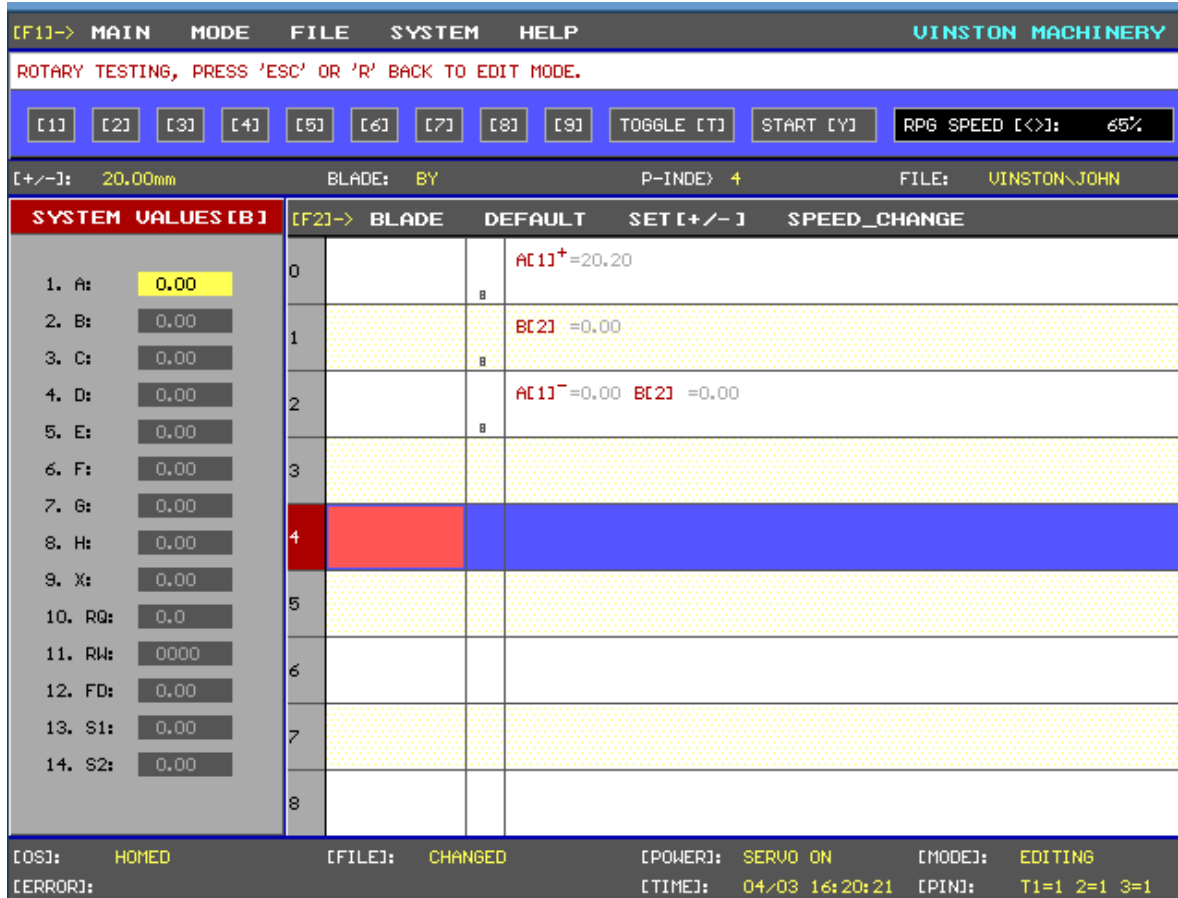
[F1]-> MAIN MODE FILE SYSTEM HELP VINSTON MACHINERY

ROTARY TESTING, PRESS 'ESC' OR 'R' BACK TO EDIT MODE.

[1] [2] [3] [4] [5] [6] [7] [8] [9] TOGGLE [T] START [Y] RPG SPEED [<>]: 65%

[+/-]: 20.00mm BLADE: BY P-INDE> 4 FILE: VINSTON\JOHN

SYSTEM VALUES[B]

1. A: 0.00
2. B: 0.00
3. C: 0.00
4. D: 0.00
5. E: 0.00
6. F: 0.00
7. G: 0.00
8. H: 0.00
9. X: 0.00
10. RQ: 0.0
11. RW: 0000
12. FD: 0.00
13. S1: 0.00
14. S2: 0.00

[F2]-> BLADE DEFAULT SET[+/-] SPEED_CHANGE

0 B A[1]$^+$=20.20
1 B B[2] =0.00
2 B A[1]$^-$=0.00 B[2] =0.00
3
4
5
6
7
8

[OS]: HOMED [FILE]: CHANGED [POWER]: SERVO ON [MODE]: EDITING
[ERROR]: [TIME]: 04/03 16:20:21 [PIN]: T1=1 2=1 3=1